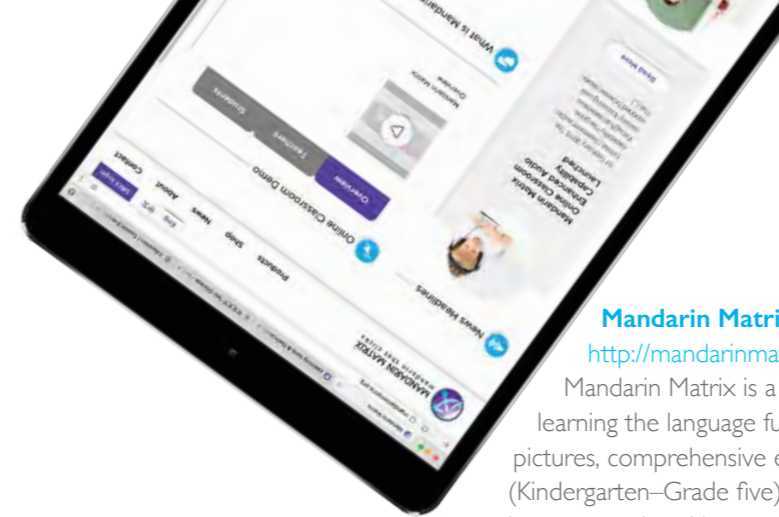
MANDARIN MATRIX

Products

Shop

News

About

Contact

Log in

Online Classroom Demo

Overview

Teachers

Students

Mandarin Matrix Overview

What is Mandarin Matrix

News Headlines

Mandarin Matrix Online Classroom Enhanced Audio Capability Launched

Read More

Mandarin Matri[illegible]

http://mandarinma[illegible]

Mandarin Matrix is a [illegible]

learning the language fu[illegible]

pictures, comprehensive e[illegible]

(Kindergarten–Grade five)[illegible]